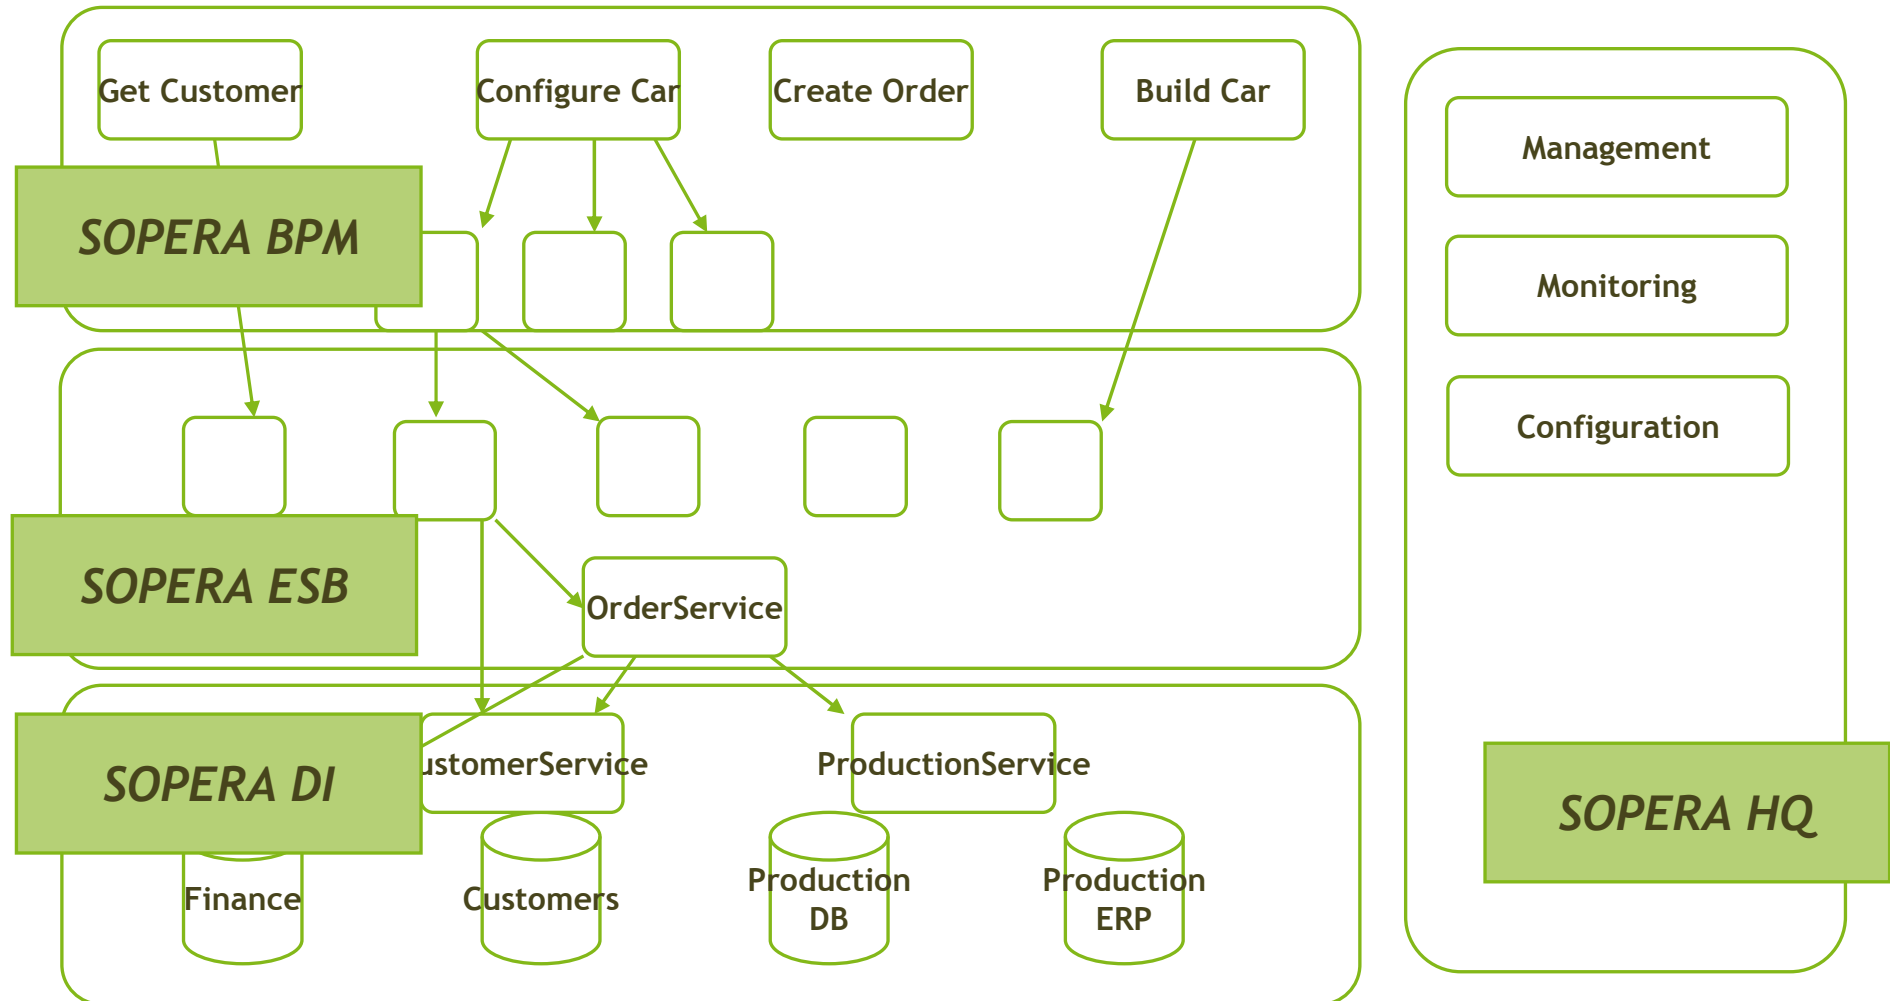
Get Customer

Configure Car

Create Order

Build Car

SOPERA BPM

SOPERA ESB

OrderService

SOPERA DI

ustomerService

ProductionService

Finance

Customers

Production DB

Production ERP

Management

Monitoring

Configuration

SOPERA HQ